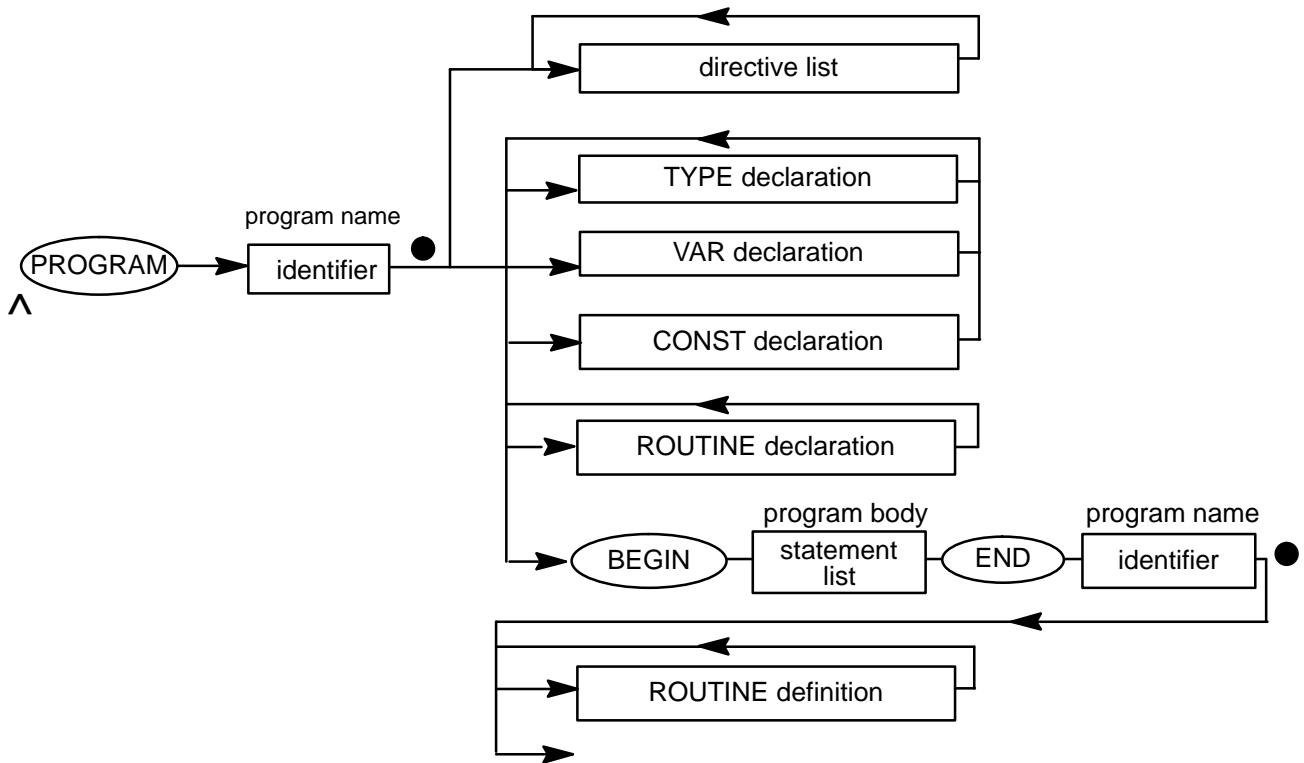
directive list

TYPE declaration

program name

PROGRAM

identifier

VAR declaration

^

CONST declaration

ROUTINE declaration

program body

program name

BEGIN

statement list

END

identifier

ROUTINE definition